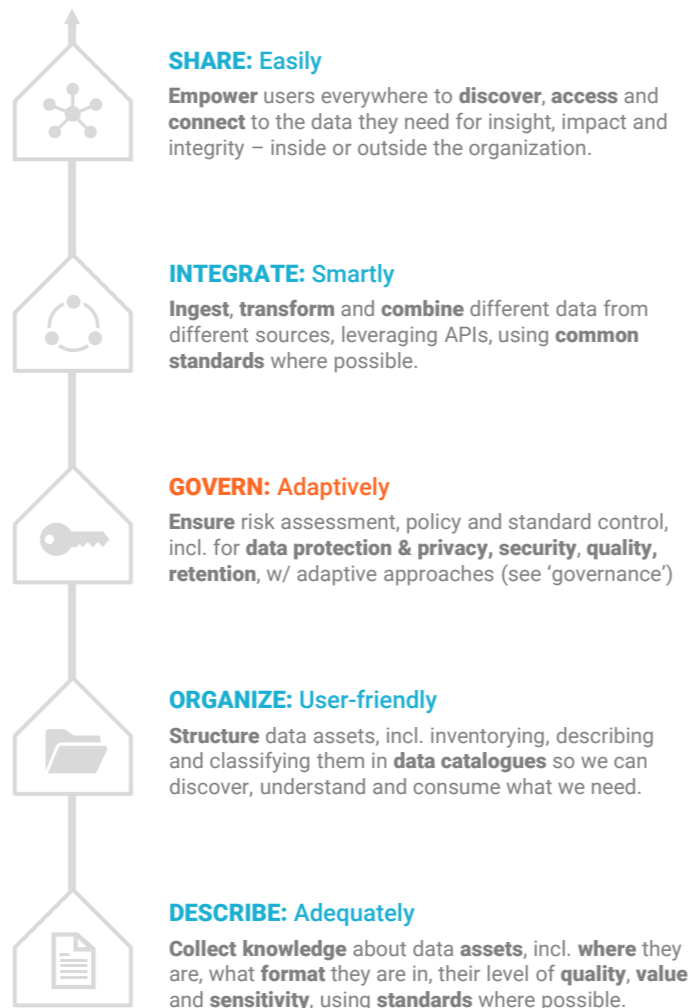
SHARE: Easily

Empower users everywhere to discover, access and connect to the data they need for insight, impact and integrity – inside or outside the organization.

INTEGRATE: Smartly

Ingest, transform and combine different data from different sources, leveraging APIs, using common standards where possible.

GOVERN: Adaptively

Ensure risk assessment, policy and standard control, incl. for data protection & privacy, security, quality, retention, w/ adaptive approaches (see 'governance')

ORGANIZE: User-friendly

Structure data assets, incl. inventorying, describing and classifying them in data catalogues so we can discover, understand and consume what we need.

DESCRIBE: Adequately

Collect knowledge about data assets, incl. where they are, what format they are in, their level of quality, value and sensitivity, using standards where possible.